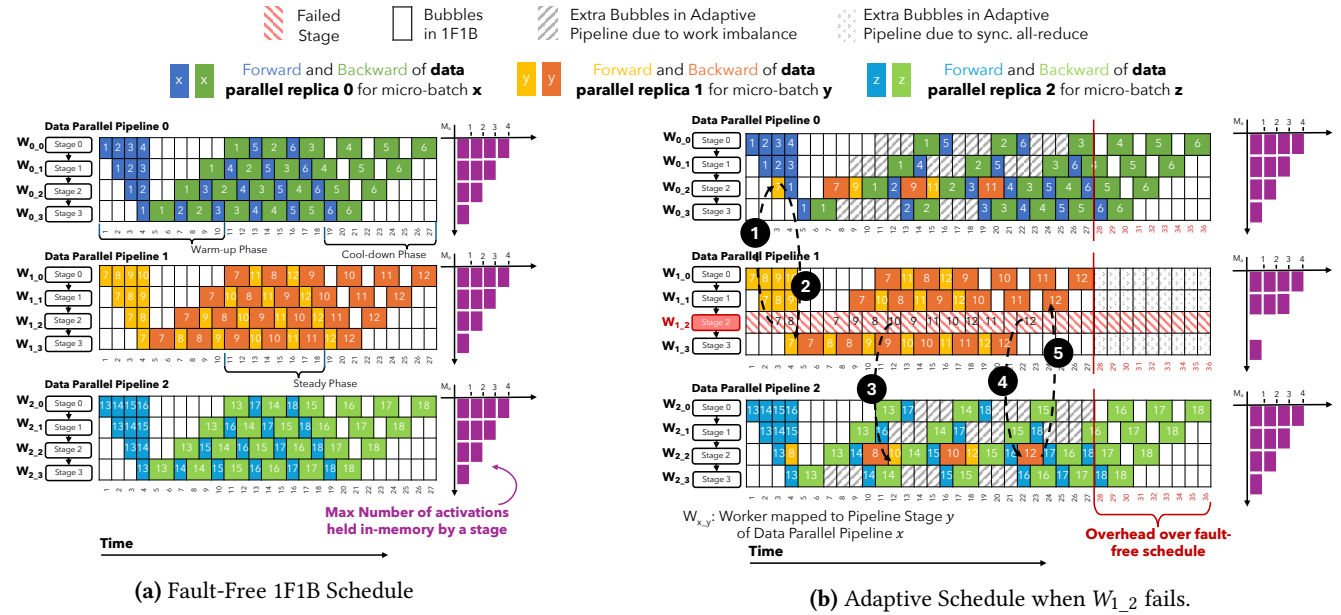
Failed Stage
Bubbles in 1F1B
Extra Bubbles in Adaptive Pipeline due to work imbalance
Extra Bubbles in Adaptive Pipeline due to sync. all-reduce

x x Forward and Backward of **data parallel replica 0** for micro-batch **x**
y y Forward and Backward of **data parallel replica 1** for micro-batch **y**
z z Forward and Backward of **data parallel replica 2** for micro-batch **z**

Data Parallel Pipeline 0
$W_{0\_0}$ Stage 0
$W_{0\_1}$ Stage 1
$W_{0\_2}$ Stage 2
$W_{0\_3}$ Stage 3
Warm-up Phase
Cool-down Phase

Data Parallel Pipeline 1
$W_{1\_0}$ Stage 0
$W_{1\_1}$ Stage 1
$W_{1\_2}$ Stage 2
$W_{1\_3}$ Stage 3
Steady Phase

Data Parallel Pipeline 2
$W_{2\_0}$ Stage 0
$W_{2\_1}$ Stage 1
$W_{2\_2}$ Stage 2
$W_{2\_3}$ Stage 3

1 2 3 4 5 6 7 8 9 10 11 12 13 14 15 16 17 18 19 20 21 22 23 24 25 26 27

$M_a$ 1 2 3 4

Max Number of activations held in-memory by a stage

Time

**(a)** Fault-Free 1F1B Schedule

Data Parallel Pipeline 0
$W_{0\_0}$ Stage 0
$W_{0\_1}$ Stage 1
$W_{0\_2}$ Stage 2
$W_{0\_3}$ Stage 3

Data Parallel Pipeline 1
$W_{1\_0}$ Stage 0
$W_{1\_1}$ Stage 1
$W_{1\_2}$ Stage 2
$W_{1\_3}$ Stage 3

Data Parallel Pipeline 2
$W_{2\_0}$ Stage 0
$W_{2\_1}$ Stage 1
$W_{2\_2}$ Stage 2
$W_{2\_3}$ Stage 3

1 2 3 4 5

1 2 3 4 5 6 7 8 9 10 11 12 13 14 15 16 17 18 19 20 21 22 23 24 25 26 27 28 29 30 31 32 33 34 35 36

$M_a$ 1 2 3 4

$W_{x\_y}$: Worker mapped to Pipeline Stage $y$ of Data Parallel Pipeline $x$

Time

Overhead over fault-free schedule

**(b)** Adaptive Schedule when $W_{1\_2}$ fails.